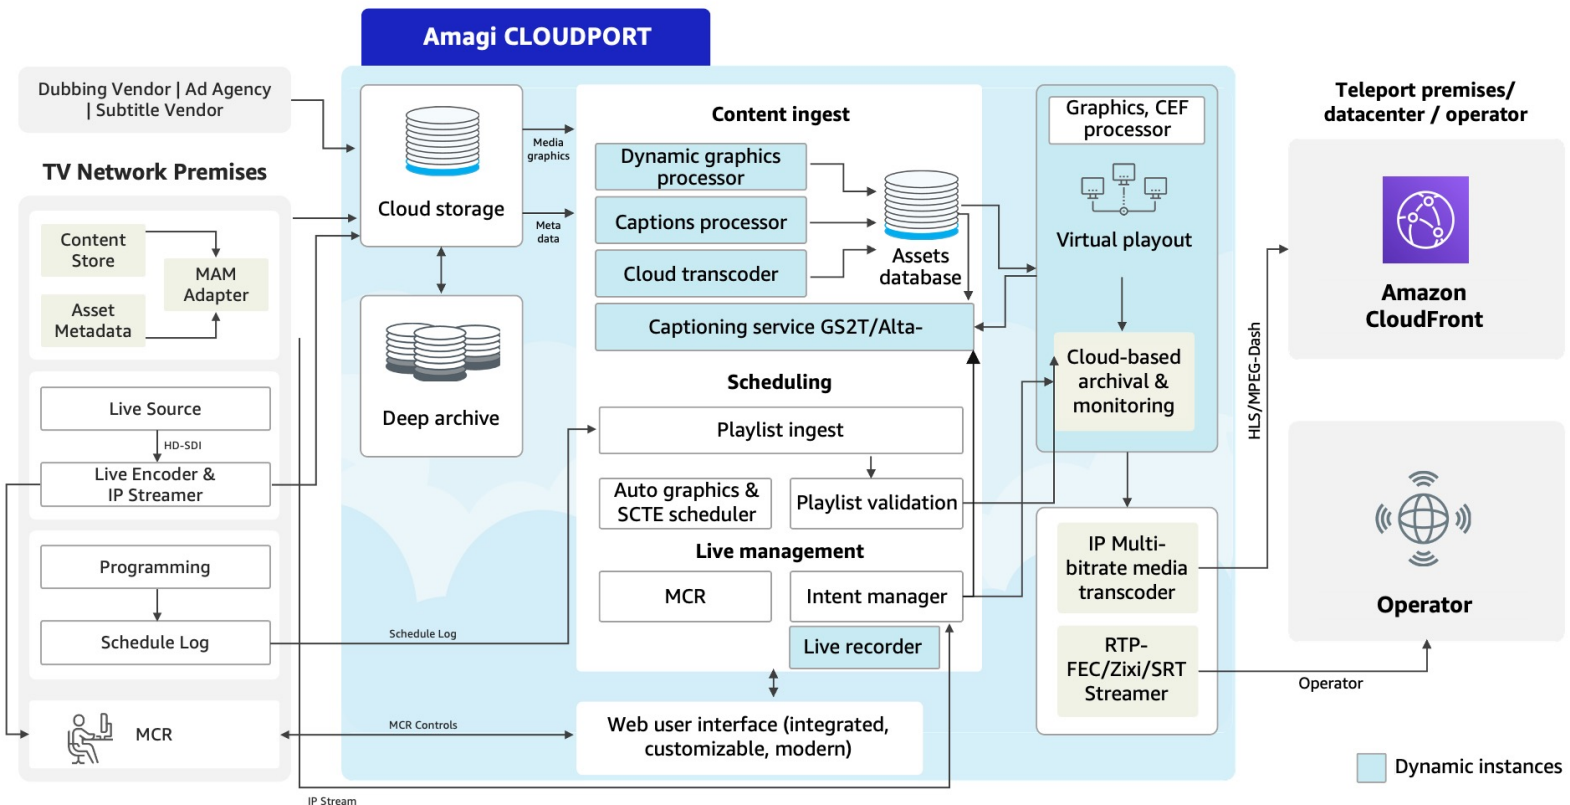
Amagi CLOUDPORT

Dubbing Vendor | Ad Agency | Subtitle Vendor

TV Network Premises

Content Store

MAM Adapter

Asset Metadata

Live Source

HD-SDI

Live Encoder & IP Streamer

Programming

Schedule Log

MCR

Cloud storage

Media graphics

Meta data

Deep archive

Content ingest

Dynamic graphics processor

Captions processor

Cloud transcoder

Assets database

Captioning service GS2T/Alta-

Scheduling

Playlist ingest

Auto graphics & SCTE scheduler

Playlist validation

Live management

MCR

Intent manager

Live recorder

Web user interface (integrated, customizable, modern)

Schedule Log

MCR Controls

IP Stream

Graphics, CEF processor

Virtual playout

Cloud-based archival & monitoring

IP Multi-bitrate media transcoder

RTP-FEC/Zixi/SRT Streamer

Teleport premises/ datacenter / operator

Amazon CloudFront

HLS/MPEG-Dash

Operator

Operator

Dynamic instances